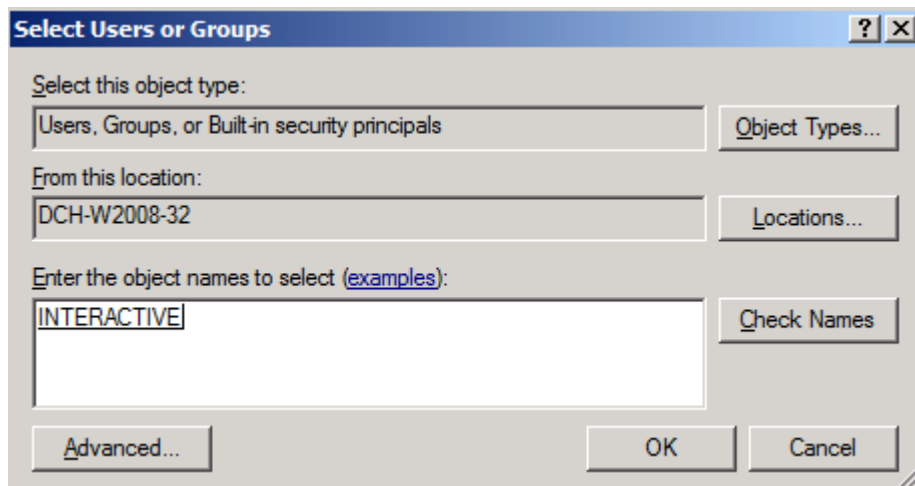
Select Users or Groups

?

X

Select this object type:

Users, Groups, or Built-in security principals

Object Types...

From this location:

DCH-W2008-32

Locations...

Enter the object names to select (examples):

INTERACTIVE

Check Names

Advanced...

OK

Cancel